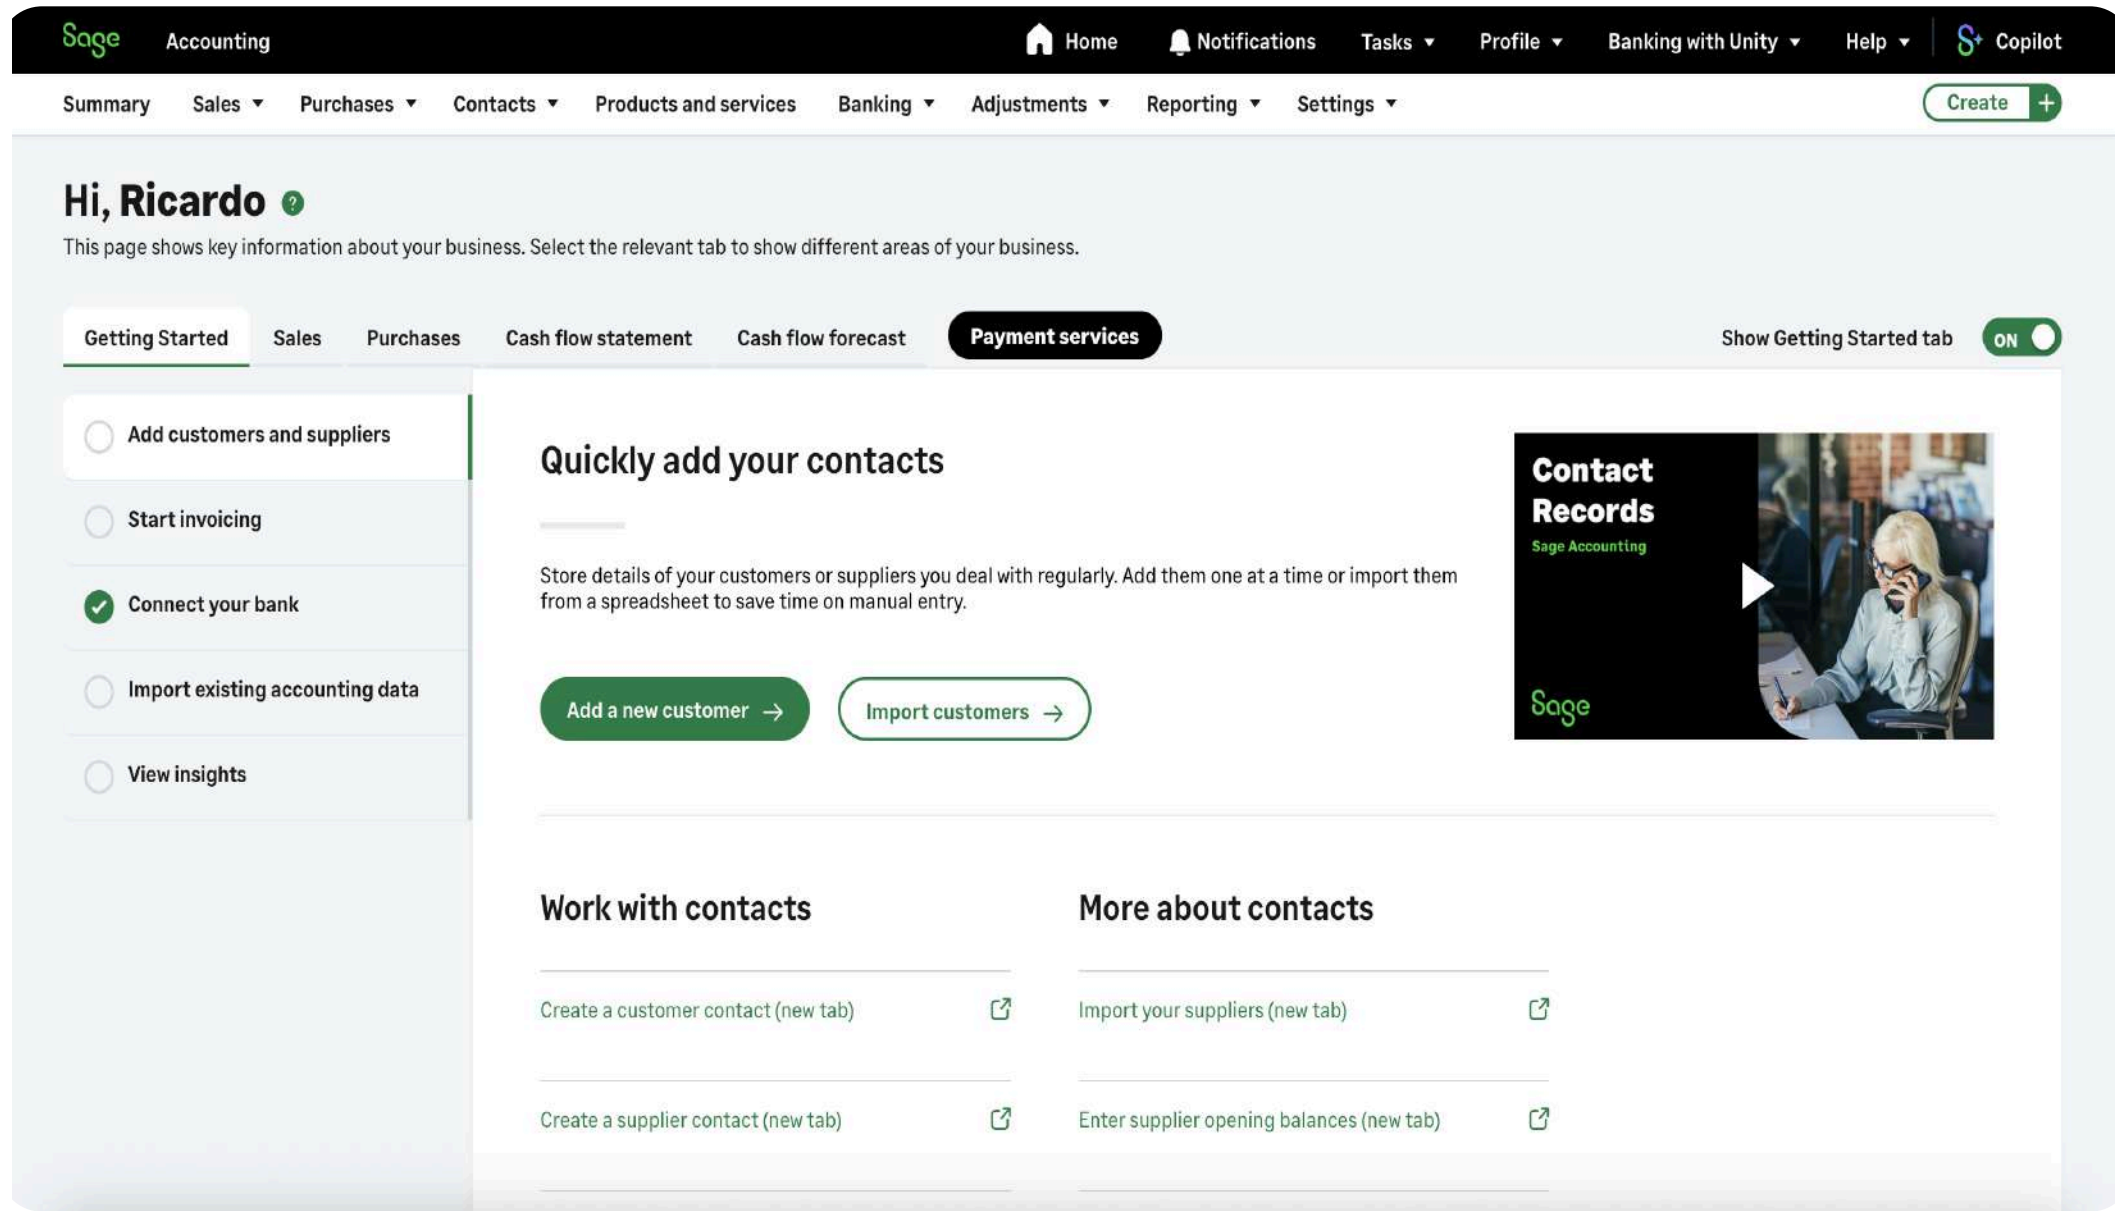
Sage Accounting

Home Notifications Tasks ▾ Profile ▾ Banking with Unity ▾ Help ▾ Copilot

Summary Sales ▾ Purchases ▾ Contacts ▾ Products and services Banking ▾ Adjustments ▾ Reporting ▾ Settings ▾ Create +

Hi, Ricardo

This page shows key information about your business. Select the relevant tab to show different areas of your business.

Getting Started Sales Purchases Cash flow statement Cash flow forecast Payment services Show Getting Started tab ON

Add customers and suppliers

Start invoicing

Connect your bank

Import existing accounting data

View insights

Quickly add your contacts

Store details of your customers or suppliers you deal with regularly. Add them one at a time or import them from a spreadsheet to save time on manual entry.

Add a new customer →

Import customers →

Contact Records
Sage Accounting
Sage

Work with contacts

Create a customer contact (new tab)

Create a supplier contact (new tab)

More about contacts

Import your suppliers (new tab)

Enter supplier opening balances (new tab)